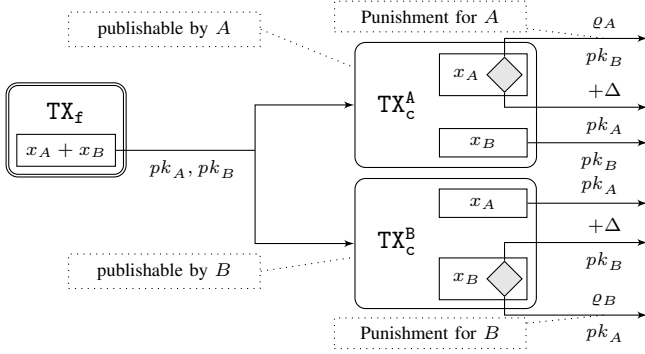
publishable by $A$

Punishment for $A$

$\varrho_A$

$pk_B$

$\mathtt{TX_f}$

$x_A + x_B$

$\mathtt{TX_c^A}$

$x_A$

$+\Delta$

$pk_A$

$x_B$

$pk_B$

$pk_A, pk_B$

$pk_A$

$x_A$

$\mathtt{TX_c^B}$

$+\Delta$

publishable by $B$

$x_B$

$pk_B$

$\varrho_B$

Punishment for $B$

$pk_A$